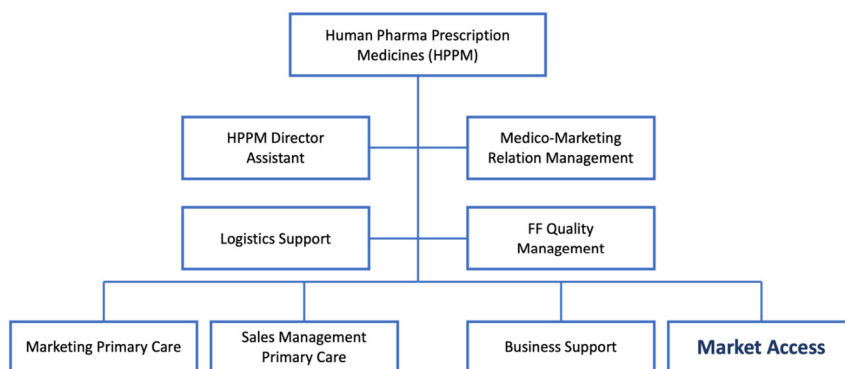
Human Pharma Prescription Medicines (HPPM)

HPPM Director Assistant

Medico-Marketing Relation Management

Logistics Support

FF Quality Management

Marketing Primary Care

Sales Management Primary Care

Business Support

Market Access